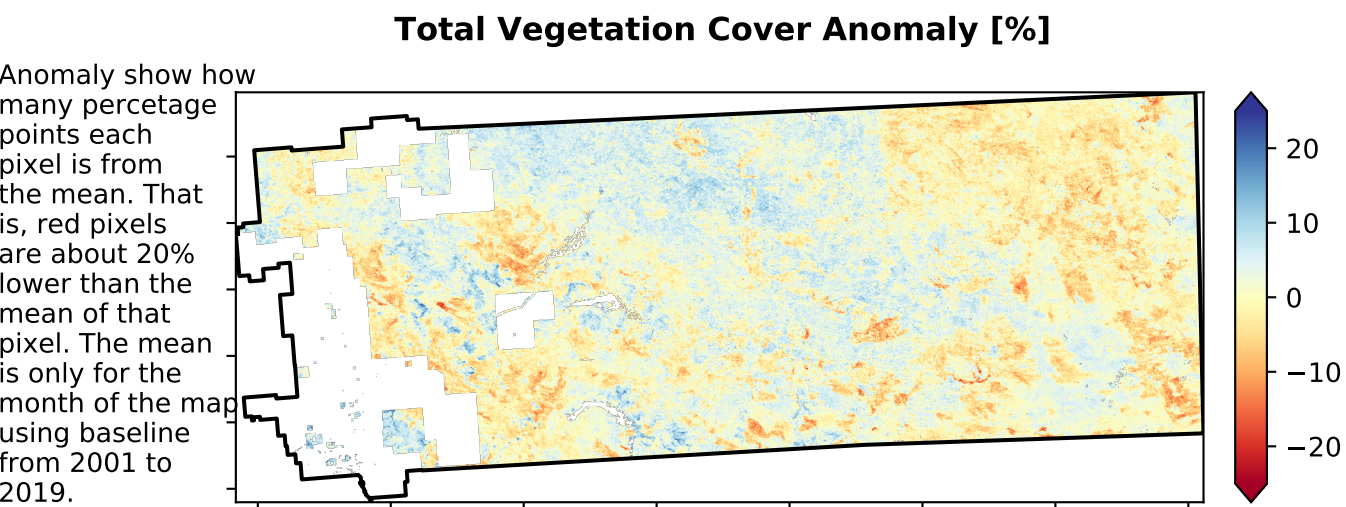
Total Vegetation Cover Anomaly [%]

Anomaly show how many percetage points each pixel is from the mean. That is, red pixels are about 20% lower than the mean of that pixel. The mean is only for the month of the map using baseline from 2001 to 2019.

20
10
0
−10
−20